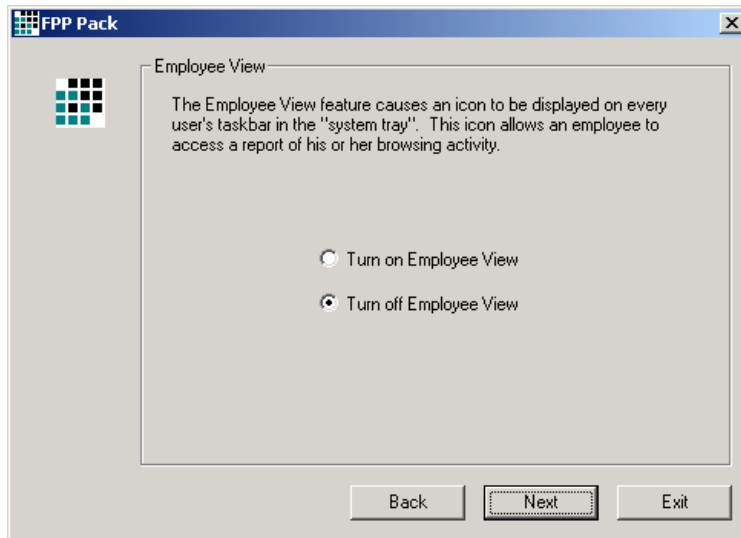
FPP Pack

Employee View

The Employee View feature causes an icon to be displayed on every user's taskbar in the "system tray". This icon allows an employee to access a report of his or her browsing activity.

Turn on Employee View

Turn off Employee View

Back

Next

Exit